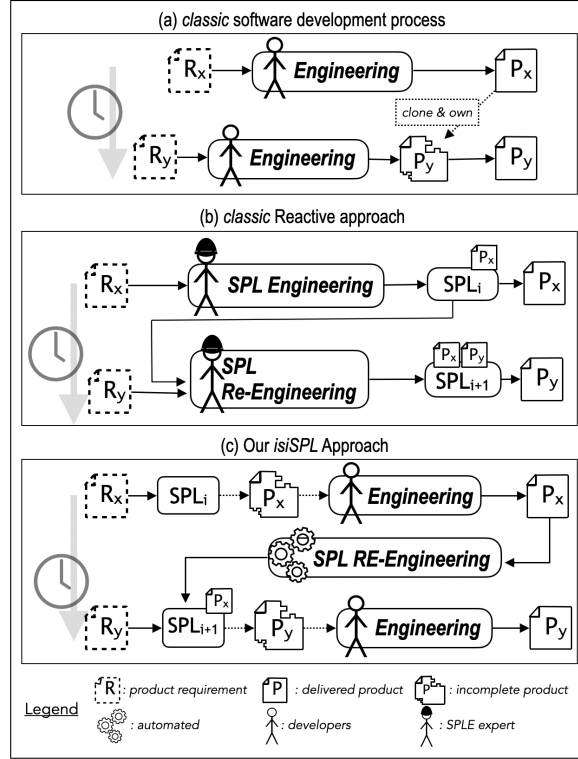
(a) *classic* software development process

$R_x$ Engineering $P_x$

clone & own

$R_y$ Engineering $P_y$ $P_y$

(b) *classic* Reactive approach

$R_x$ SPL Engineering $P_x$ $SPL_i$ $P_x$

$R_y$ SPL Re-Engineering $P_x$ $P_y$ $SPL_{i+1}$ $P_y$

(c) Our *isiSPL* Approach

$R_x$ $SPL_i$ $P_x$ Engineering $P_x$

SPL RE-Engineering

$R_y$ $SPL_{i+1}$ $P_x$ $P_y$ Engineering $P_y$

Legend
R : product requirement
P : delivered product
P : incomplete product
: automated
: developers
: SPLE expert